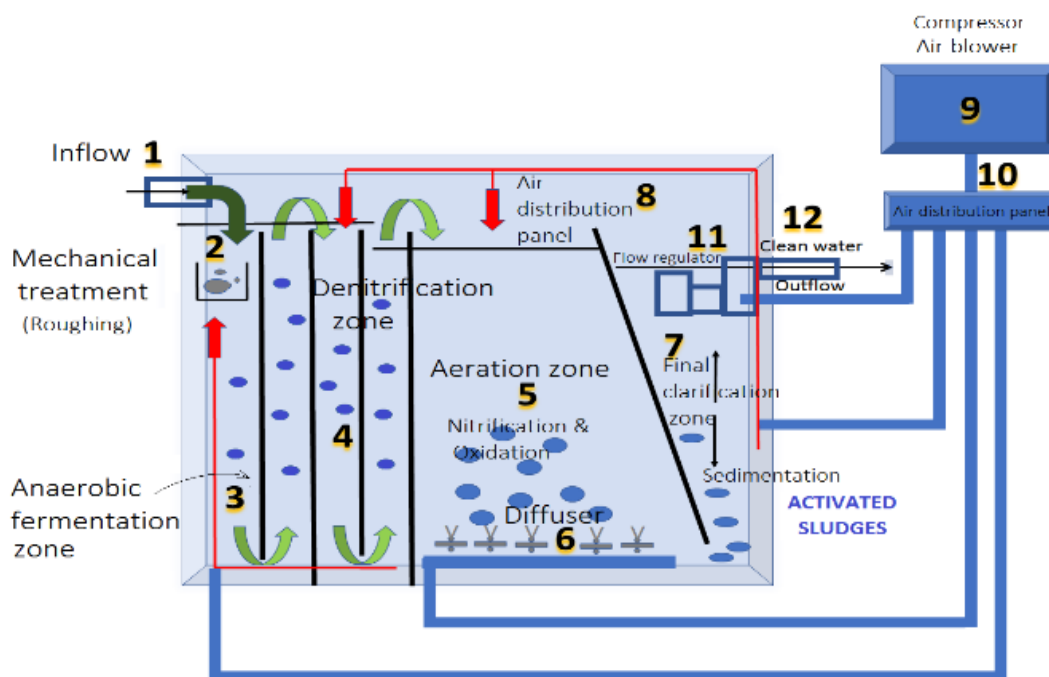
Compressor
Air blower

9

10

Air distribution panel

Inflow 1

2

Mechanical treatment
(Roughing)

Air distribution panel 8

12
Clean water

11
Flow regulator

Outflow

Denitrification zone

Aeration zone
5

Nitrification & Oxidation

7
Final clarification zone

4

Sedimentation

ACTIVATED SLUDGES

Anaerobic fermentation zone

3

Diffuser
6